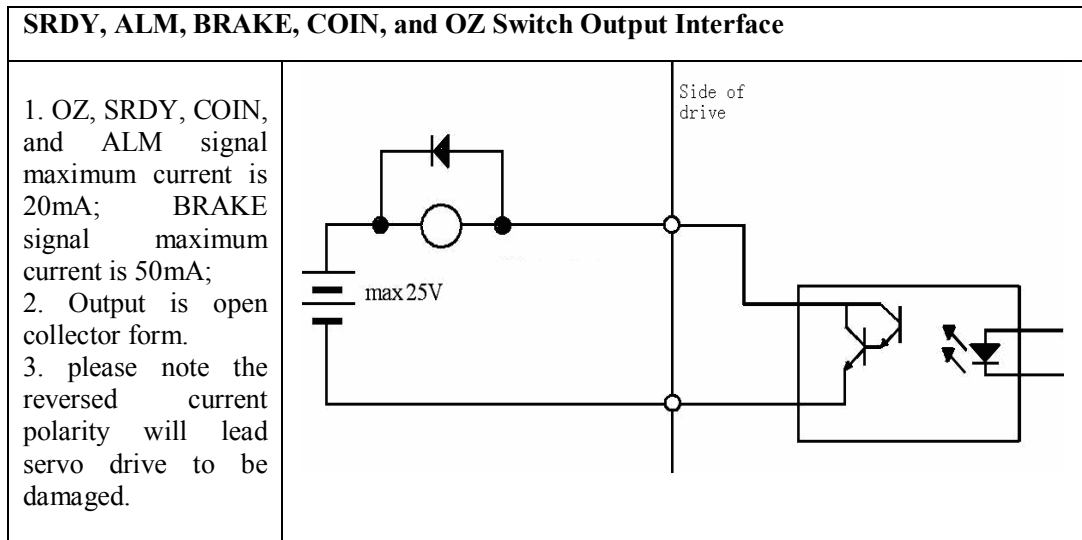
SRDY, ALM, BRAKE, COIN, and OZ Switch Output Interface

1. OZ, SRDY, COIN, and ALM signal maximum current is 20mA; BRAKE signal maximum current is 50mA;
2. Output is open collector form.
3. please note the reversed current polarity will lead servo drive to be damaged.

Side of drive

max 25V